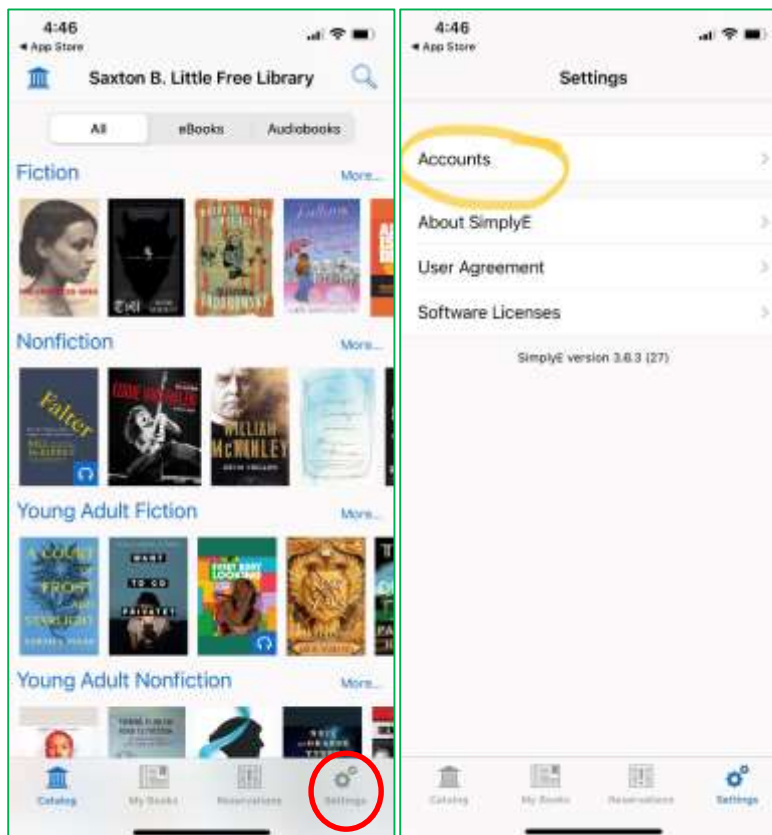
4:46
◂ App Store

Saxton B. Little Free Library

All | eBooks | Audiobooks

Fiction
More...

Nonfiction
More...

Falter
BILL McKIBBEN

WILLIAM McKINLEY

Young Adult Fiction
More...

A COURT OF FROST AND STARLIGHT

WANT TO GO PRIVATE?

EVERY BODY LOOKING

Young Adult Nonfiction
More...

Catalog | My Books | Reservations | Settings

4:46
◂ App Store

Settings

Accounts

About SimplyE

User Agreement

Software Licenses

SimplyE version 3.6.3 (27)

Catalog | My Books | Reservations | Settings